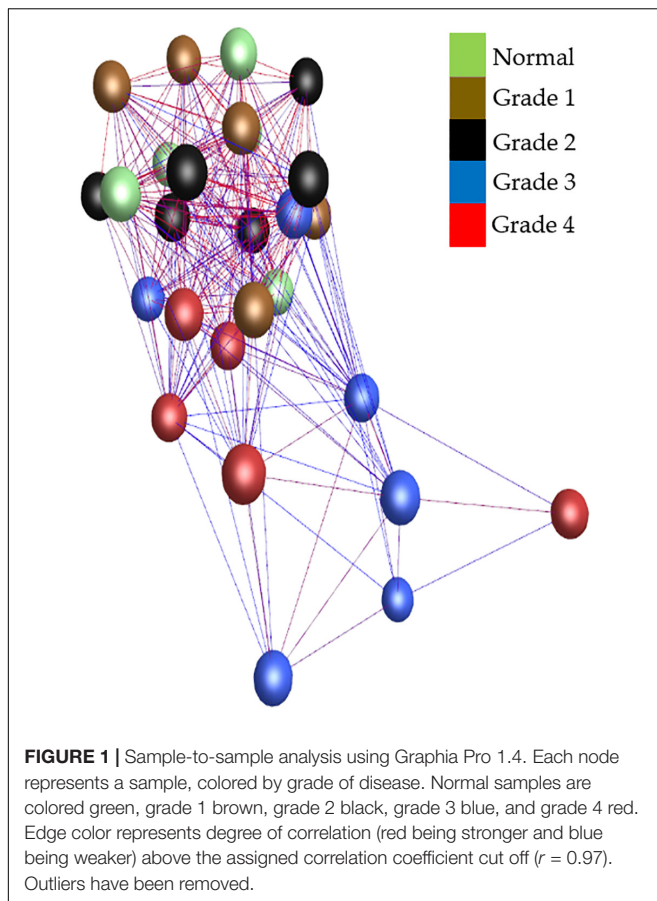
Normal
Grade 1
Grade 2
Grade 3
Grade 4

**FIGURE 1 |** Sample-to-sample analysis using Graphia Pro 1.4. Each node represents a sample, colored by grade of disease. Normal samples are colored green, grade 1 brown, grade 2 black, grade 3 blue, and grade 4 red. Edge color represents degree of correlation (red being stronger and blue being weaker) above the assigned correlation coefficient cut off ($r$ = 0.97). Outliers have been removed.